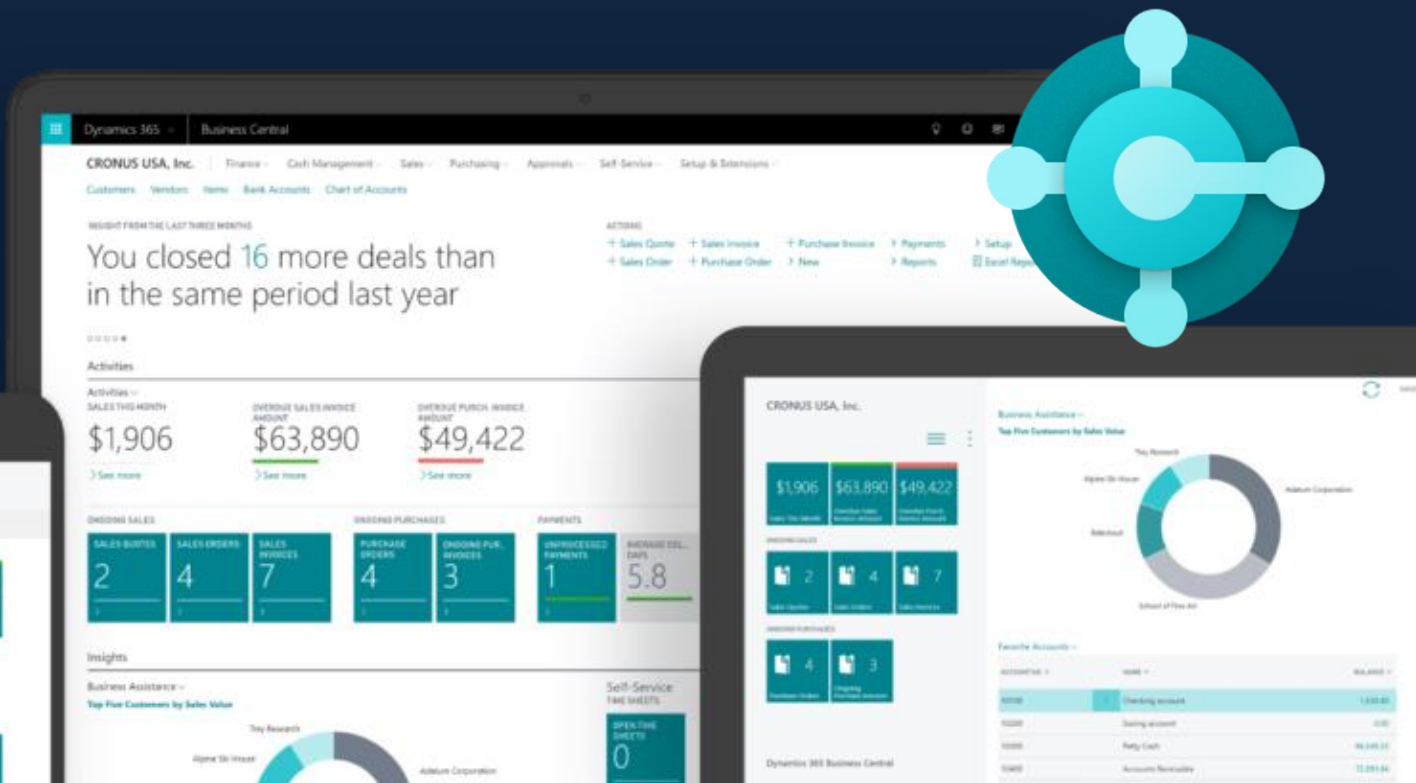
Dynamics 365 Business Central

CRONUS USA, Inc. Finance Cash Management Sales Purchasing Approvals Self-Service Setup & Extensions

Customers Vendors Items Bank Accounts Chart of Accounts

INSIGHT FROM THE LAST THREE MONTHS

You closed 16 more deals than in the same period last year

ACTIONS

+ Sales Quote + Sales Invoice + Purchase Invoice > Payments > Setup
+ Sales Order + Purchase Order > New > Reports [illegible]

Activities

Activities

SALES THIS MONTH
$1,906
> See more

OVERDUE SALES INVOICE AMOUNT
$63,890
> See more

OVERDUE PURCH. INVOICE AMOUNT
$49,422
> See more

ONGOING SALES

SALES QUOTES
2

SALES ORDERS
4

SALES INVOICES
7

ONGOING PURCHASES

PURCHASE ORDERS
4

ONGOING PUR. INVOICES
3

PAYMENTS

UNPROCESSED PAYMENTS
1

AVERAGE COL. DAYS
5.8

Insights

Business Assistance
Top Five Customers by Sales Value

Trey Research
Alpine Ski House
Adatum Corporation

Self-Service
TIME SHEETS
OPEN TIME SHEETS
0

CRONUS USA, Inc.

$1,906
$63,890
$49,422

ONGOING SALES
2
4
7

ONGOING PURCHASES
4
3

Dynamics 365 Business Central

Business Assistance
Top Five Customers by Sales Value

Trey Research
Alpine Ski House
Adatum Corporation
Relecloud
School of Fine Art

Favorite Accounts

| ACCOUNT NO. | NAME | BALANCE |
|---|---|---|
| 10100 | Checking account | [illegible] |
| 10200 | Saving account | 0.00 |
| 10300 | Petty Cash | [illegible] |
| 10400 | Accounts Receivable | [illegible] |